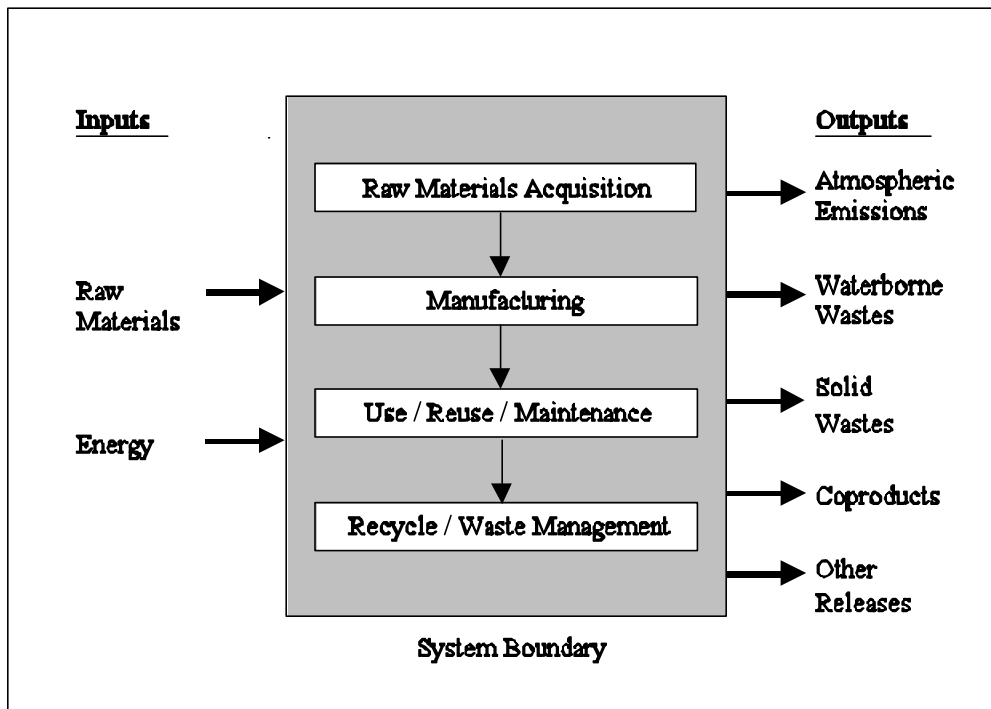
Inputs

Raw Materials

Energy

Raw Materials Acquisition

Manufacturing

Use / Reuse / Maintenance

Recycle / Waste Management

System Boundary

Outputs

Atmospheric Emissions

Waterborne Wastes

Solid Wastes

Coproducts

Other Releases